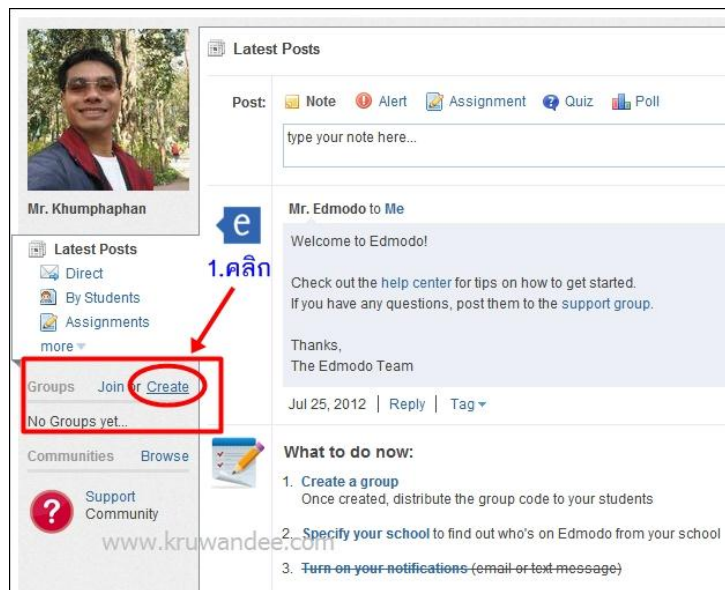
Mr. Khumphaphan

Latest Posts
Direct
By Students
Assignments
more

1.คลิก

Groups Join or Create
No Groups yet...

Communities Browse

Support Community

www.kruwandee.com

Latest Posts

Post: Note Alert Assignment Quiz Poll

type your note here...

Mr. Edmodo to Me

Welcome to Edmodo!

Check out the help center for tips on how to get started.
If you have any questions, post them to the support group.

Thanks,
The Edmodo Team

Jul 25, 2012 | Reply | Tag

What to do now:

1. Create a group
Once created, distribute the group code to your students

2. Specify your school to find out who's on Edmodo from your school

3. Turn on your notifications (email or text message)